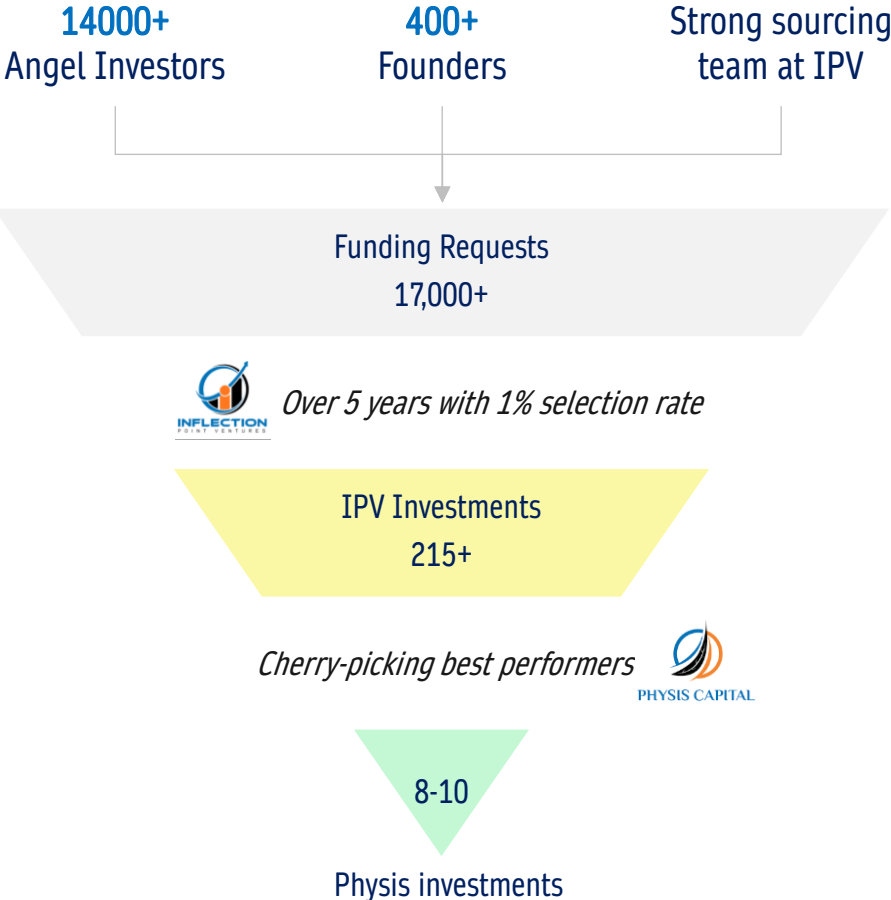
14000+
Angel Investors

400+
Founders

Strong sourcing team at IPV

Funding Requests
17,000+

INFLECTION
POINT VENTURES

Over 5 years with 1% selection rate

IPV Investments
215+

Cherry-picking best performers

PHYSIS CAPITAL

8-10

Physis investments